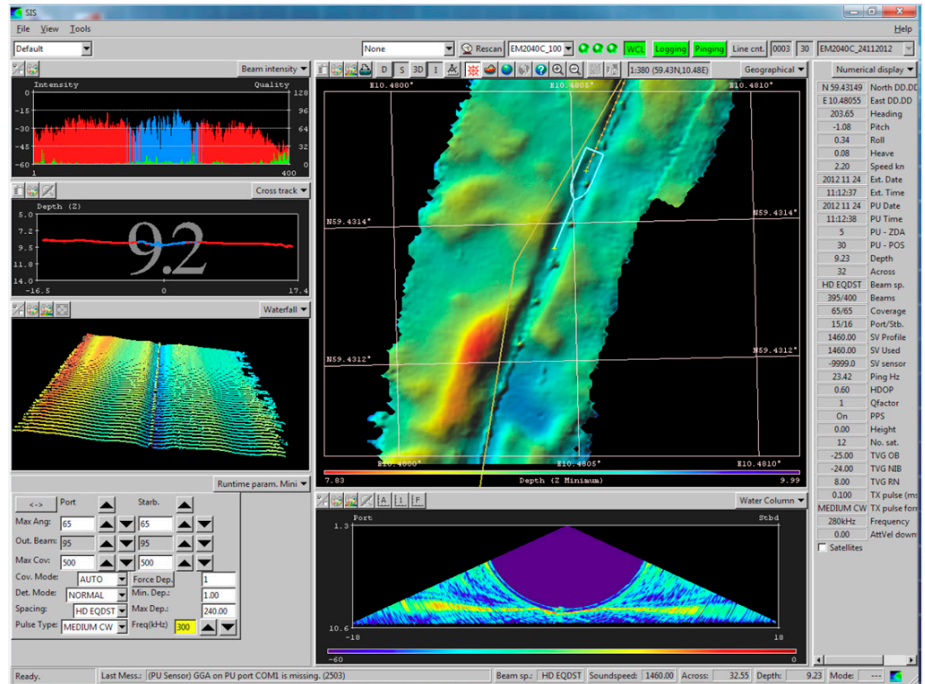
SIS

File View Tools Help

Default

None Rescan EM2040C_100 WCL Logging Pinging Line cnt. 0003 30 EM2040C_24112012

Beam intensity

Intensity Quality

0 128
-15 96
-30 64
-45 32
-60 0
1 400

Cross track

Depth (Z)

3.0
7.2
9.5
11.8
14.0

9.2

-16.5 0 17.4

Waterfall

Runtime param. Mini

<-> Port Starb.

Max Ang: 65 65

Out. Beam: 95 95

Max Cov: 500 500

Cov. Mode: AUTO Force Dep. 1

Det. Mode: NORMAL Min. Dep.: 1.00

Spacing: HD EQDST Max Dep.: 240.00

Pulse Type: MEDIUM CW Freq(kHz) 300

D S 3D I

1:380 (59.43N,10.48E) Geographical

E10.4800° E10.4805° E10.4810°

N59.4314° N59.4314°

N59.4312° N59.4312°

E10.4800° E10.4805° E10.4810°

7.83 Depth (Z Minimum) 9.99

A 1 F

Water Column

1.3 Port Stbd

10.6

-10 10

-60 0

Numerical display

| N 59.43149 | North DD.DD |
|---|---|
| E 10.48055 | East DD.DD |
| 203.65 | Heading |
| -1.08 | Pitch |
| 0.34 | Roll |
| 0.08 | Heave |
| 2.20 | Speed kn |
| 2012 11 24 | Ext. Date |
| 11:12:37 | Ext. Time |
| 2012 11 24 | PU Date |
| 11:12:38 | PU Time |
| 5 | PU - ZDA |
| 30 | PU - POS |
| 9.23 | Depth |
| 32 | Across |
| HD EQDST | Beam sp. |
| 395/400 | Beams |
| 65/65 | Coverage |
| 15/16 | Port/Stb. |
| 1460.00 | SV Profile |
| 1460.00 | SV Used |
| -9999.0 | SV sensor |
| 23.42 | Ping Hz |
| 0.60 | HDOP |
| 1 | Qfactor |
| On | PPS |
| 0.00 | Height |
| 12 | No. sat. |
| -25.00 | TVG OB |
| -24.00 | TVG NIB |
| 8.00 | TVG RN |
| 0.100 | TX pulse (ms |
| MEDIUM CW | TX pulse forr |
| 280kHz | Frequency |
| 0.00 | AttVel down |

Satellites

Ready. Last Mess.: (PU Sensor) GGA on PU port COM1 is missing. (2503) Beam sp.: HD EQDST Soundspeed: 1460.00 Across: 32.55 Depth: 9.23 Mode: ---